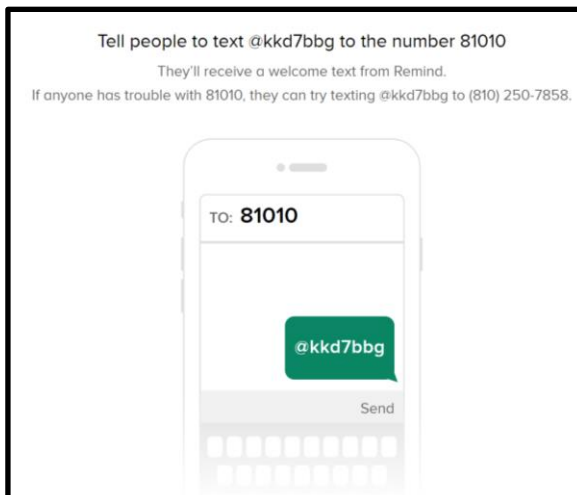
Tell people to text @kkd7bbg to the number 81010

They'll receive a welcome text from Remind.

If anyone has trouble with 81010, they can try texting @kkd7bbg to (810) 250-7858.

TO: 81010

@kkd7bbg

Send